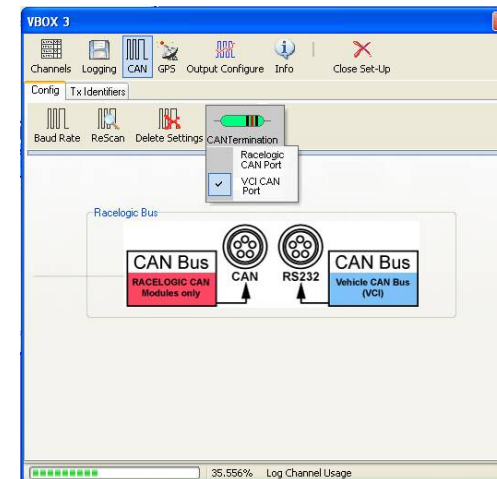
VBOX 3

Channels Logging CAN GPS Output Configure Info Close Set-Up

Config Tx Identifiers

Baud Rate ReScan Delete Settings CANTermination

Racelogic CAN Port
VCI CAN Port

Racelogic Bus

CAN Bus
RACELOGIC CAN Modules only

CAN

RS232

CAN Bus
Vehicle CAN Bus (VCI)

35.556% Log Channel Usage